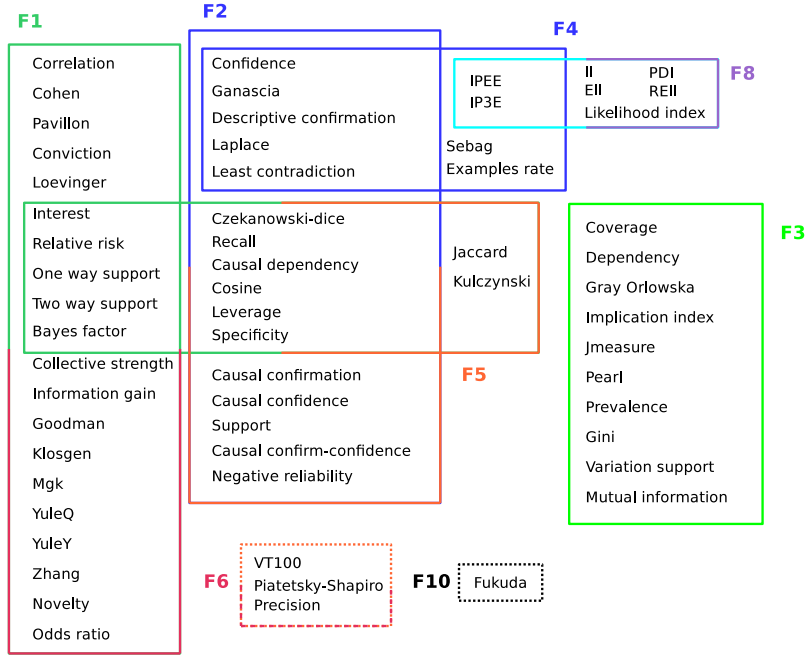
F1

Correlation
Cohen
Pavillon
Conviction
Loevinger
Interest
Relative risk
One way support
Two way support
Bayes factor
Collective strength
Information gain
Goodman
Klosgen
Mgk
YuleQ
YuleY
Zhang
Novelty
Odds ratio

F2

Confidence
Ganascia
Descriptive confirmation
Laplace
Least contradiction

F4

IPEE
IP3E

II
EII

PDI
REII

Likelihood index

F8

Sebag
Examples rate

Czekanowski-dice
Recall
Causal dependency
Cosine
Leverage
Specificity

Jaccard
Kulczynski

Causal confirmation
Causal confidence
Support
Causal confirm-confidence
Negative reliability

F5

F3

Coverage
Dependency
Gray Orlowska
Implication index
Jmeasure
Pearl
Prevalence
Gini
Variation support
Mutual information

F6

VT100
Piatetsky-Shapiro
Precision

F10

Fukuda